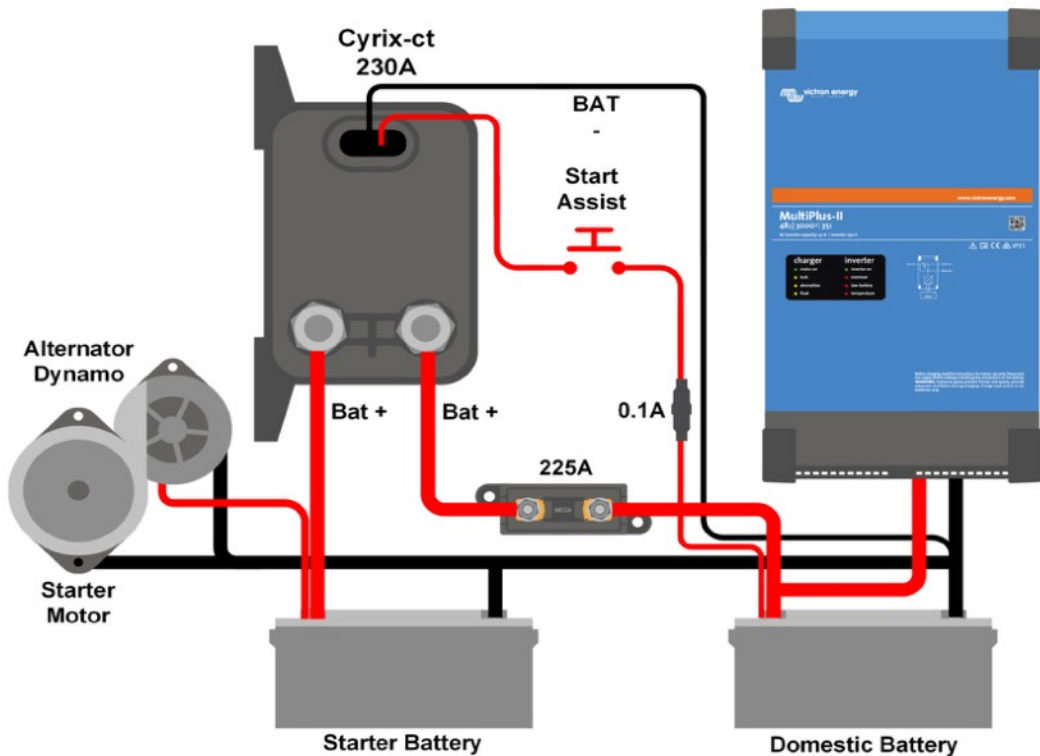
Cyrix-ct
230A

BAT
-

Start
Assist

victron energy

www.victronenergy.com

MultiPlus-II

charger
inverter

Alternator
Dynamo

Bat +

Bat +

0.1A

225A

MEGA

Starter
Motor

Starter Battery

Domestic Battery